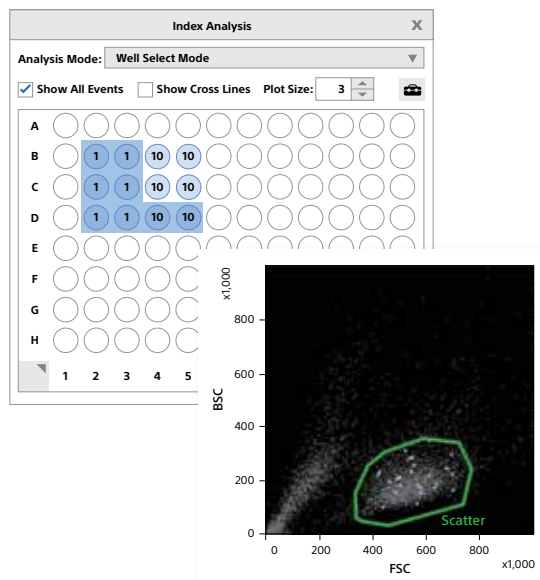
Index Analysis

X

Analysis Mode: Well Select Mode

Show All Events

Show Cross Lines

Plot Size: 3

| | 1 | 2 | 3 | 4 | 5 |
|---|---|---|---|---|---|
| A | | | | | |
| B | | 1 | 1 | 10 | 10 |
| C | | 1 | 1 | 10 | 10 |
| D | | 1 | 1 | 10 | 10 |
| E | | | | | |
| F | | | | | |
| G | | | | | |
| H | | | | | |

x1,000

800

600

400

200

0

BSC

Scatter

0 200 400 600 800

x1,000

FSC